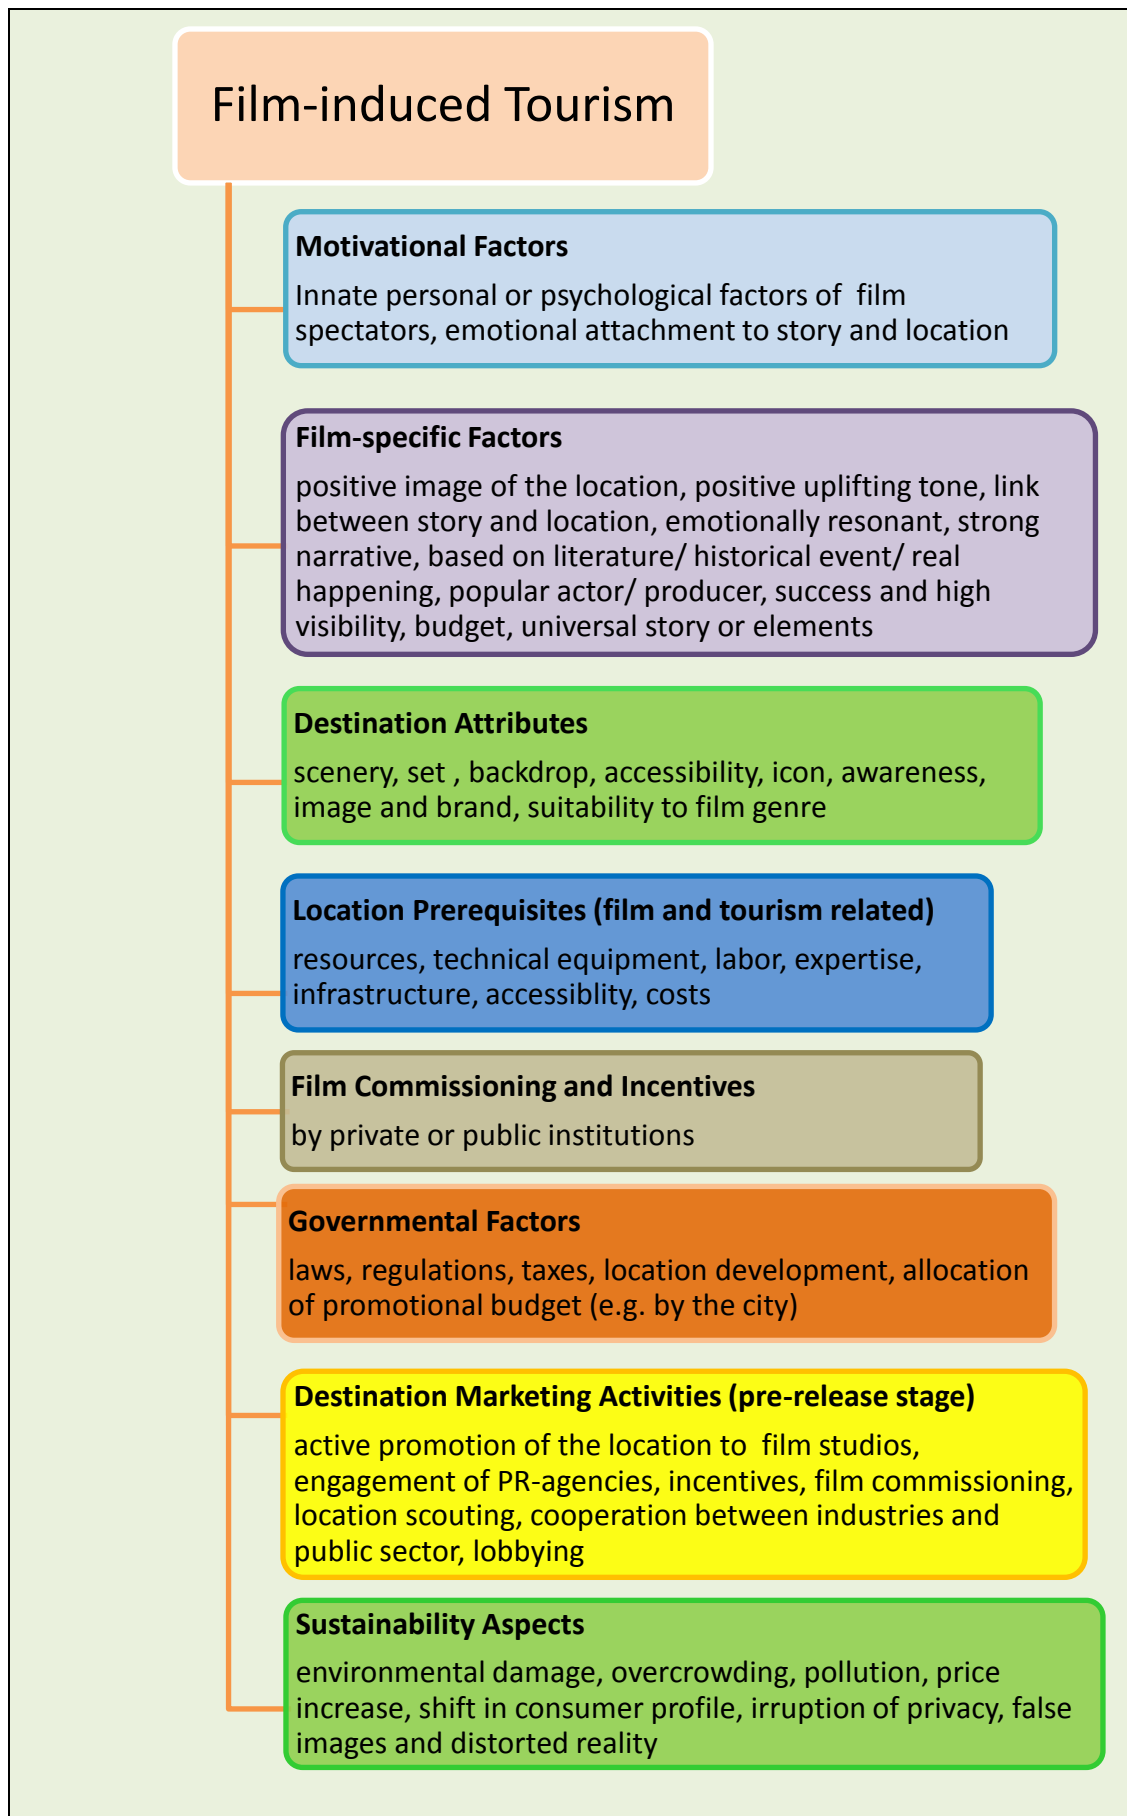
Film-induced Tourism

Motivational Factors

Innate personal or psychological factors of film spectators, emotional attachment to story and location

Film-specific Factors

positive image of the location, positive uplifting tone, link between story and location, emotionally resonant, strong narrative, based on literature/ historical event/ real happening, popular actor/ producer, success and high visibility, budget, universal story or elements

Destination Attributes

scenery, set , backdrop, accessibility, icon, awareness, image and brand, suitability to film genre

Location Prerequisites (film and tourism related)

resources, technical equipment, labor, expertise, infrastructure, accessiblity, costs

Film Commissioning and Incentives

by private or public institutions

Governmental Factors

laws, regulations, taxes, location development, allocation of promotional budget (e.g. by the city)

Destination Marketing Activities (pre-release stage)

active promotion of the location to film studios, engagement of PR-agencies, incentives, film commissioning, location scouting, cooperation between industries and public sector, lobbying

Sustainability Aspects

environmental damage, overcrowding, pollution, price increase, shift in consumer profile, irruption of privacy, false images and distorted reality